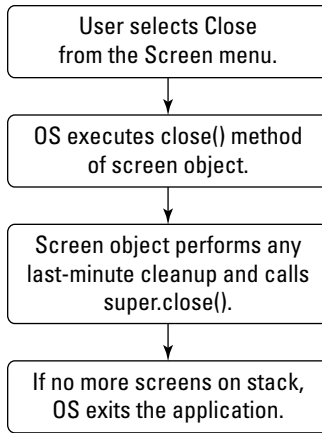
User selects Close from the Screen menu.

OS executes close() method of screen object.

Screen object performs any last-minute cleanup and calls super.close().

If no more screens on stack, OS exits the application.